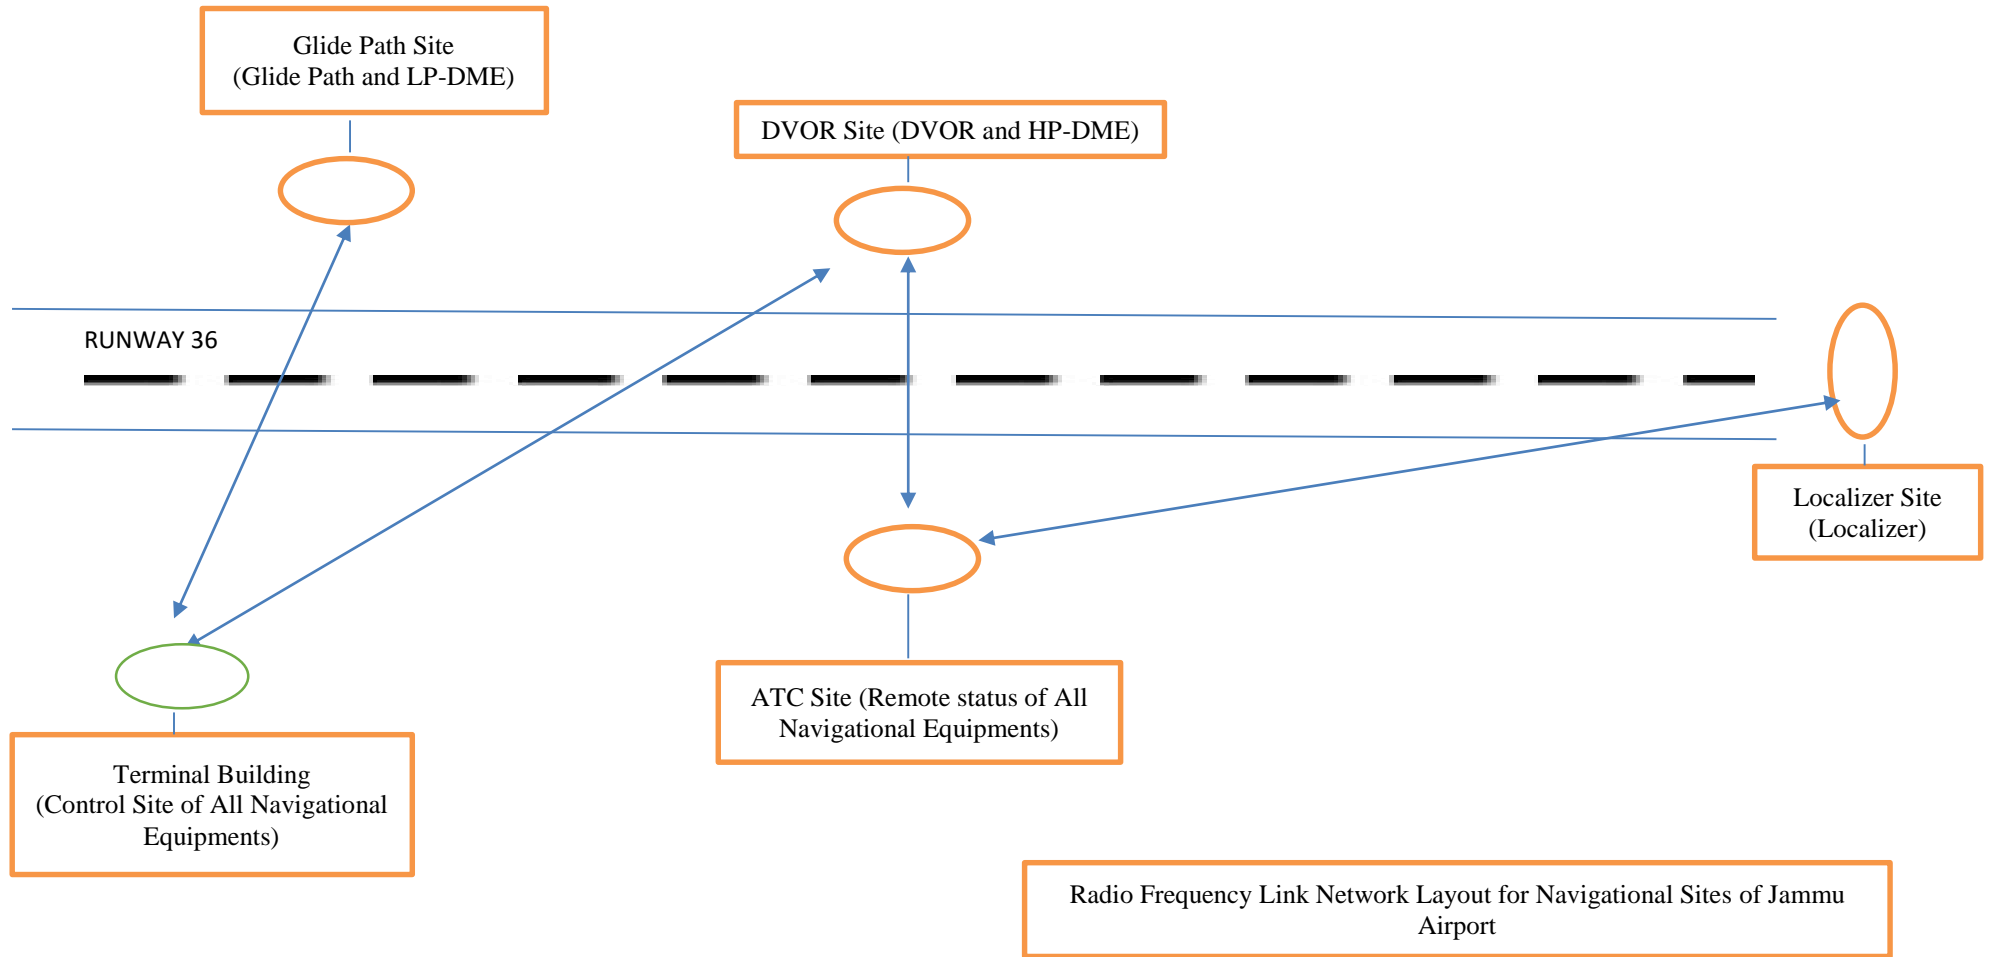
Glide Path Site
(Glide Path and LP-DME)

DVOR Site (DVOR and HP-DME)

RUNWAY 36

Localizer Site
(Localizer)

ATC Site (Remote status of All Navigational Equipments)

Terminal Building
(Control Site of All Navigational Equipments)

Radio Frequency Link Network Layout for Navigational Sites of Jammu Airport